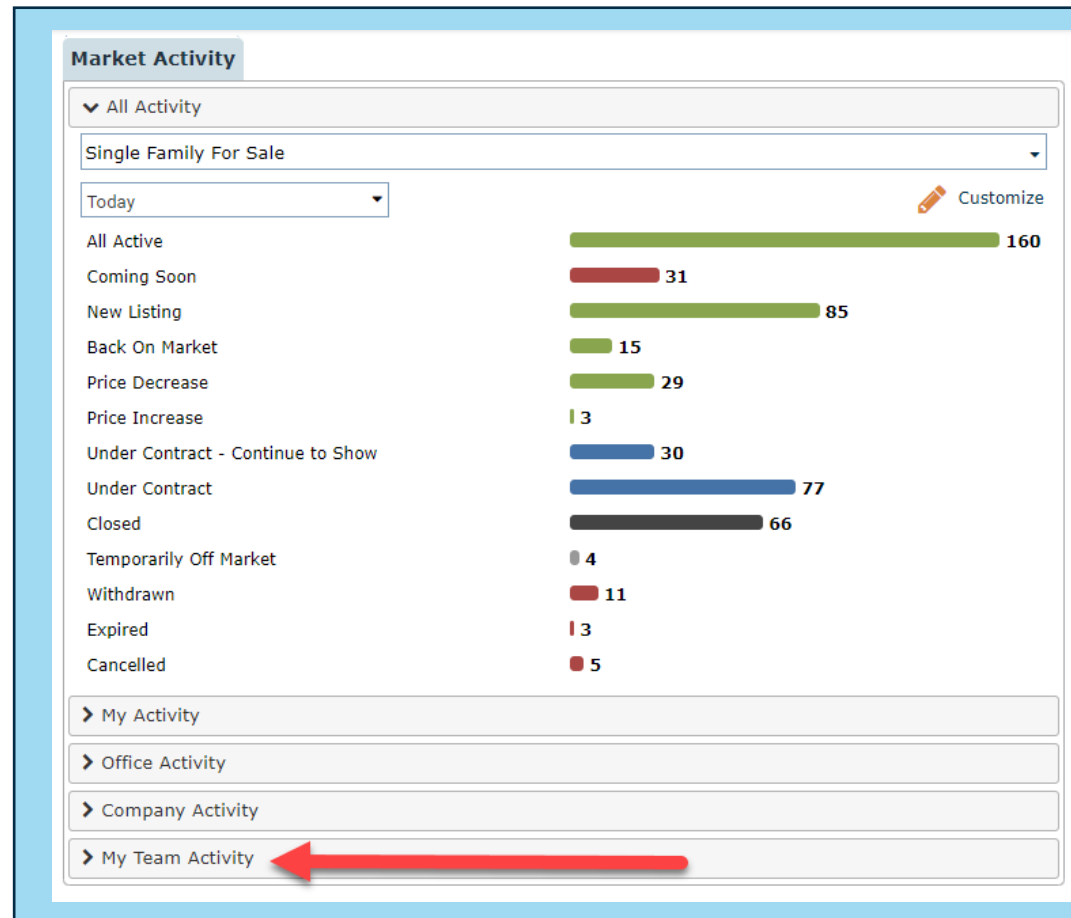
Market Activity

All Activity

Single Family For Sale

Today

Customize

| | |
|---|---|
| All Active | 160 |
| Coming Soon | 31 |
| New Listing | 85 |
| Back On Market | 15 |
| Price Decrease | 29 |
| Price Increase | 3 |
| Under Contract - Continue to Show | 30 |
| Under Contract | 77 |
| Closed | 66 |
| Temporarily Off Market | 4 |
| Withdrawn | 11 |
| Expired | 3 |
| Cancelled | 5 |

My Activity

Office Activity

Company Activity

My Team Activity